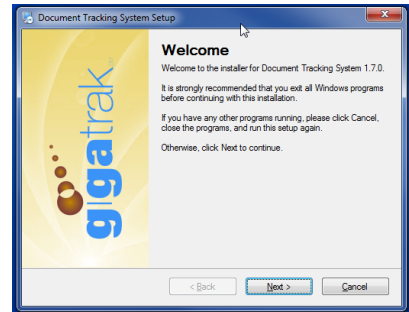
Document Tracking System Setup

gigatrak

Welcome

Welcome to the installer for Document Tracking System 1.7.0.

It is strongly recommended that you exit all Windows programs before continuing with this installation.

If you have any other programs running, please click Cancel, close the programs, and run this setup again.

Otherwise, click Next to continue.

< Back
Next >
Cancel